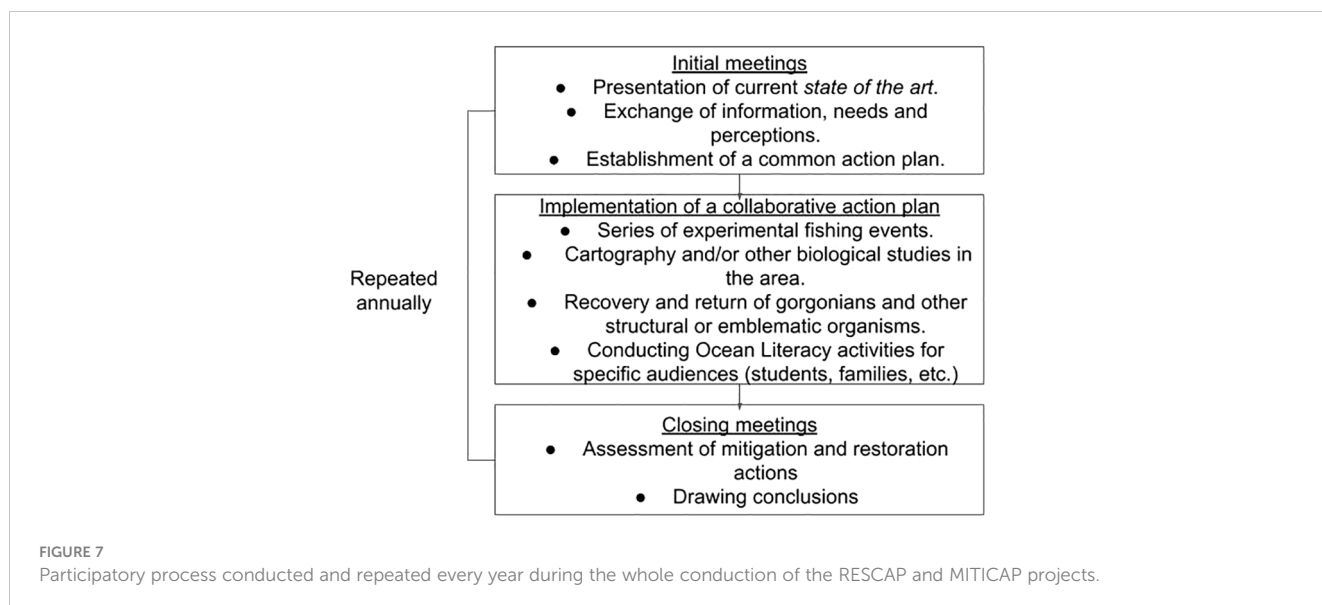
Repeated annually

Initial meetings
- Presentation of current state of the art.
- Exchange of information, needs and perceptions.
- Establishment of a common action plan.

Implementation of a collaborative action plan
- Series of experimental fishing events.
- Cartography and/or other biological studies in the area.
- Recovery and return of gorgonians and other structural or emblematic organisms.
- Conducting Ocean Literacy activities for specific audiences (students, families, etc.)

Closing meetings
- Assessment of mitigation and restoration actions
- Drawing conclusions

FIGURE 7
Participatory process conducted and repeated every year during the whole conduction of the RESCAP and MITICAP projects.